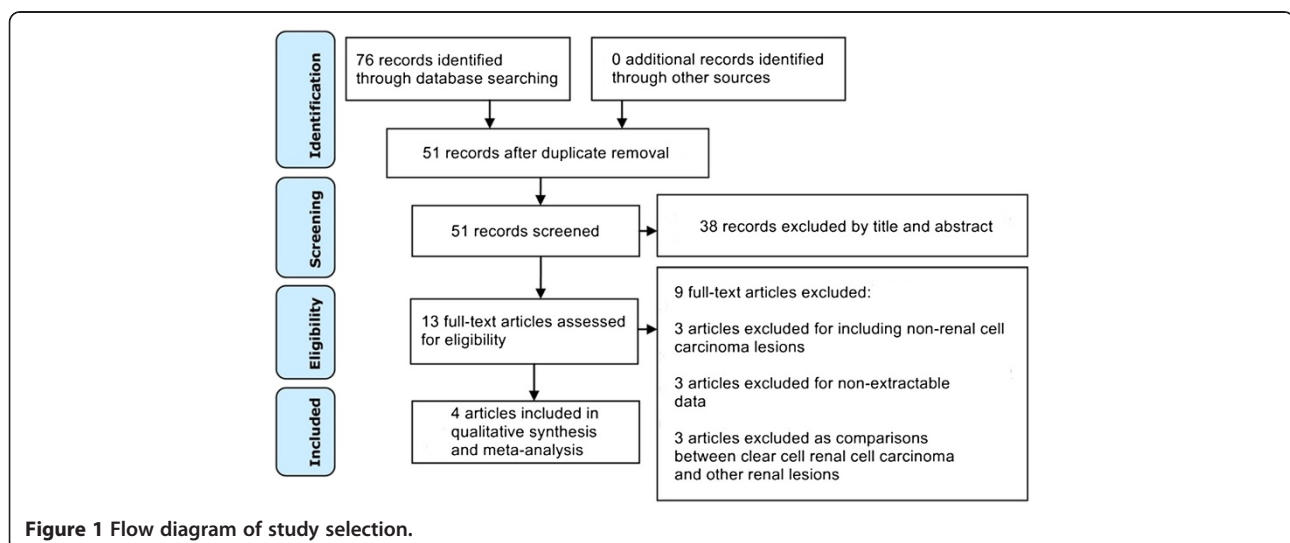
Identification

76 records identified through database searching

0 additional records identified through other sources

51 records after duplicate removal

Screening

51 records screened

38 records excluded by title and abstract

Eligibility

13 full-text articles assessed for eligibility

9 full-text articles excluded:

3 articles excluded for including non-renal cell carcinoma lesions

3 articles excluded for non-extractable data

3 articles excluded as comparisons between clear cell renal cell carcinoma and other renal lesions

Included

4 articles included in qualitative synthesis and meta-analysis

Figure 1 Flow diagram of study selection.